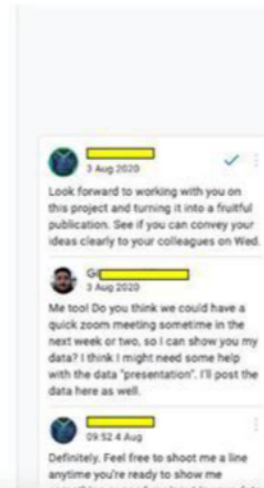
3 Aug 2020

Look forward to working with you on this project and turning it into a fruitful publication. See if you can convey your ideas clearly to your colleagues on Wed.

G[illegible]
3 Aug 2020

Me too! Do you think we could have a quick zoom meeting sometime in the next week or two, so I can show you my data? I think I might need some help with the data "presentation". I'll post the data here as well.

09:52 4 Aug

Definitely. Feel free to shoot me a line anytime you're ready to show me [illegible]